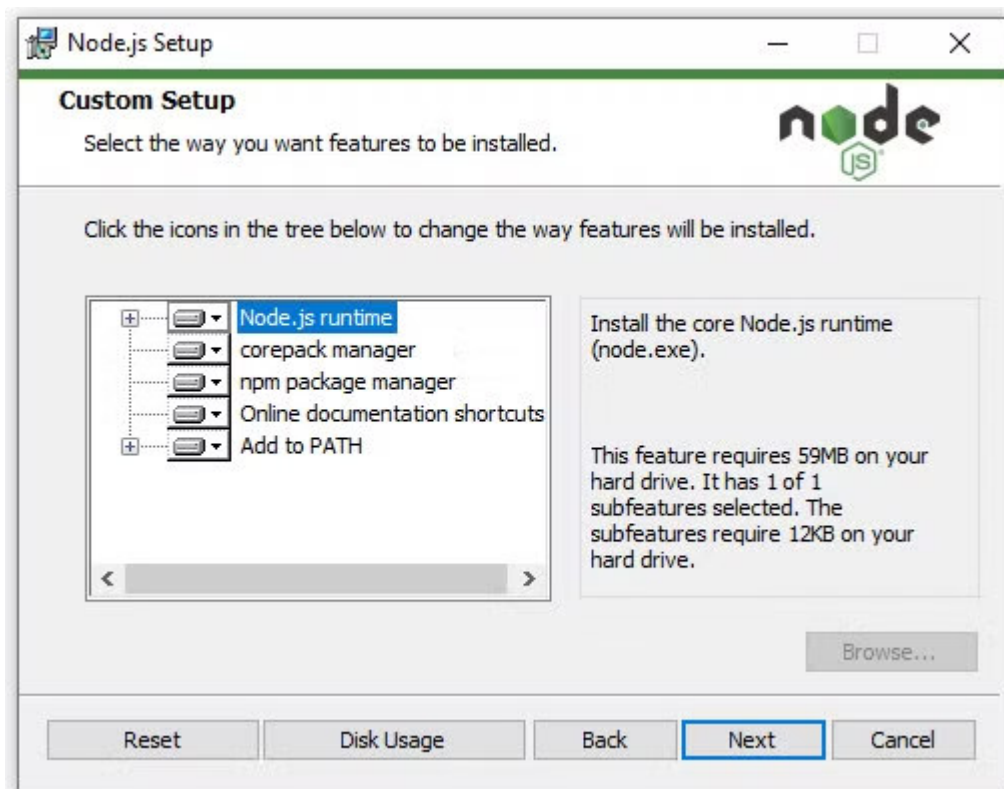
Node.js Setup

Custom Setup

Select the way you want features to be installed.

node JS

Click the icons in the tree below to change the way features will be installed.

Node.js runtime
corepack manager
npm package manager
Online documentation shortcuts
Add to PATH

Install the core Node.js runtime (node.exe).

This feature requires 59MB on your hard drive. It has 1 of 1 subfeatures selected. The subfeatures require 12KB on your hard drive.

Browse...

Reset
Disk Usage
Back
Next
Cancel